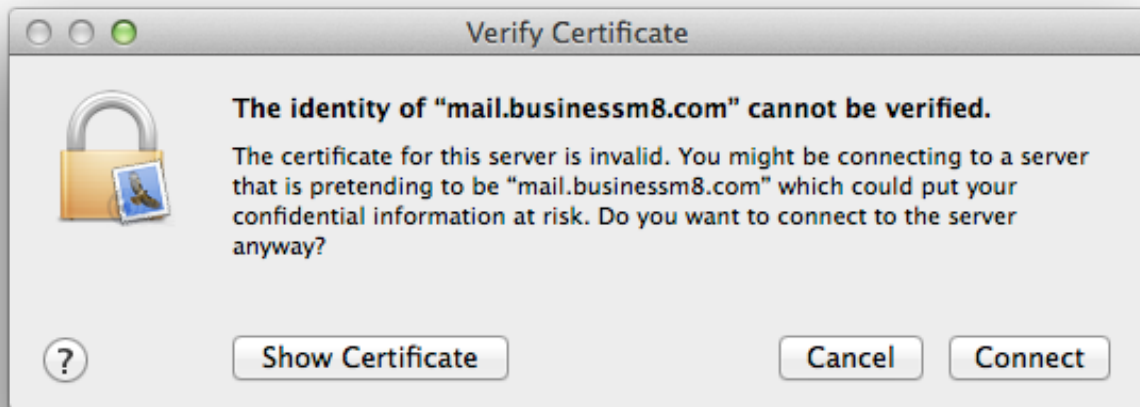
Verify Certificate

The identity of “mail.businessm8.com” cannot be verified.

The certificate for this server is invalid. You might be connecting to a server that is pretending to be “mail.businessm8.com” which could put your confidential information at risk. Do you want to connect to the server anyway?

?

Show Certificate

Cancel

Connect